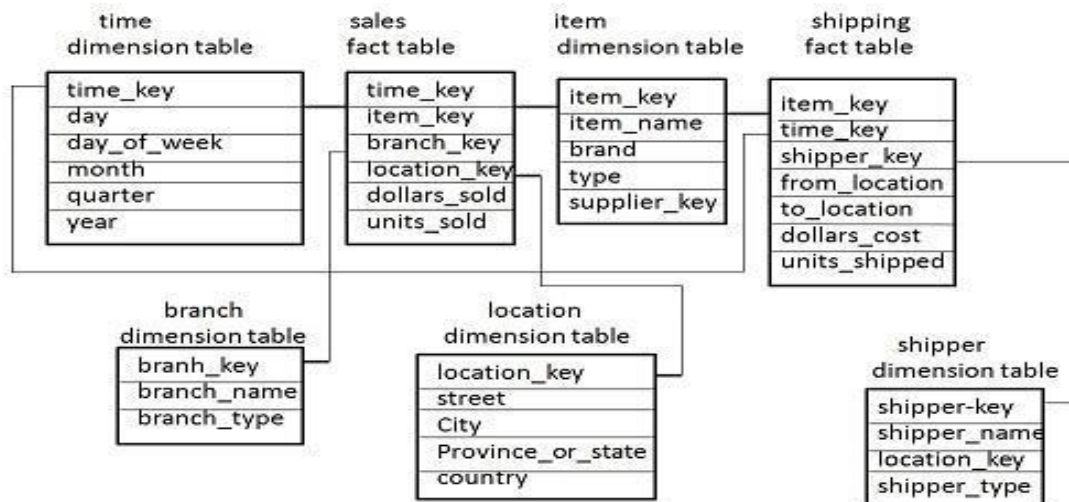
time
dimension table

time_key
day
day_of_week
month
quarter
year

sales
fact table

time_key
item_key
branch_key
location_key
dollars_sold
units_sold

item
dimension table

item_key
item_name
brand
type
supplier_key

shipping
fact table

item_key
time_key
shipper_key
from_location
to_location
dollars_cost
units_shipped

branch
dimension table

branh_key
branch_name
branch_type

location
dimension table

location_key
street
City
Province_or_state
country

shipper
dimension table

shipper-key
shipper_name
location_key
shipper_type